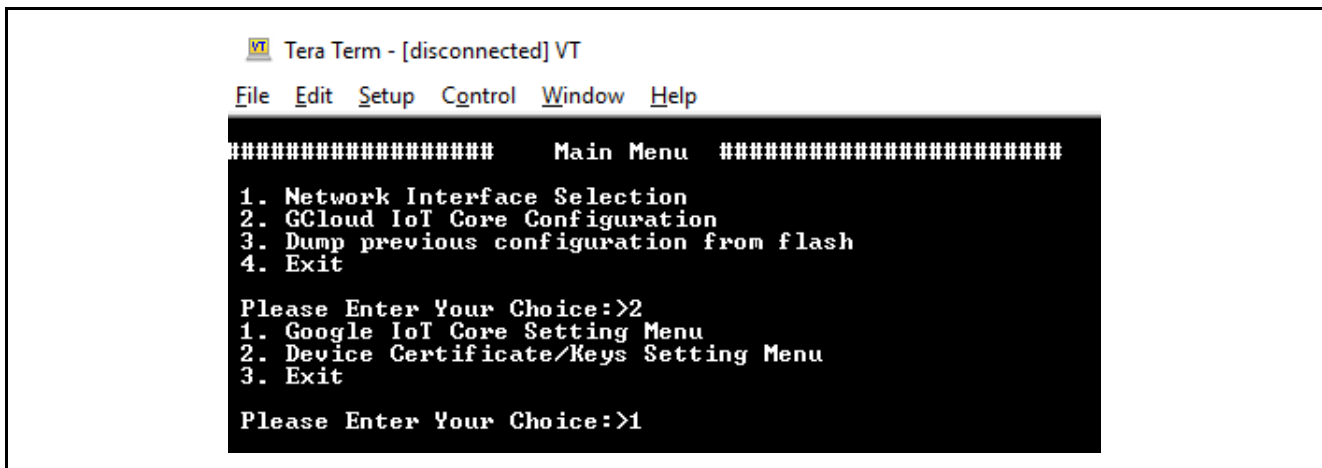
VT Tera Term - [disconnected] VT

File Edit Setup Control Window Help

################## Main Menu #######################

1. Network Interface Selection
2. GCloud IoT Core Configuration
3. Dump previous configuration from flash
4. Exit

Please Enter Your Choice:>2
1. Google IoT Core Setting Menu
2. Device Certificate/Keys Setting Menu
3. Exit

Please Enter Your Choice:>1